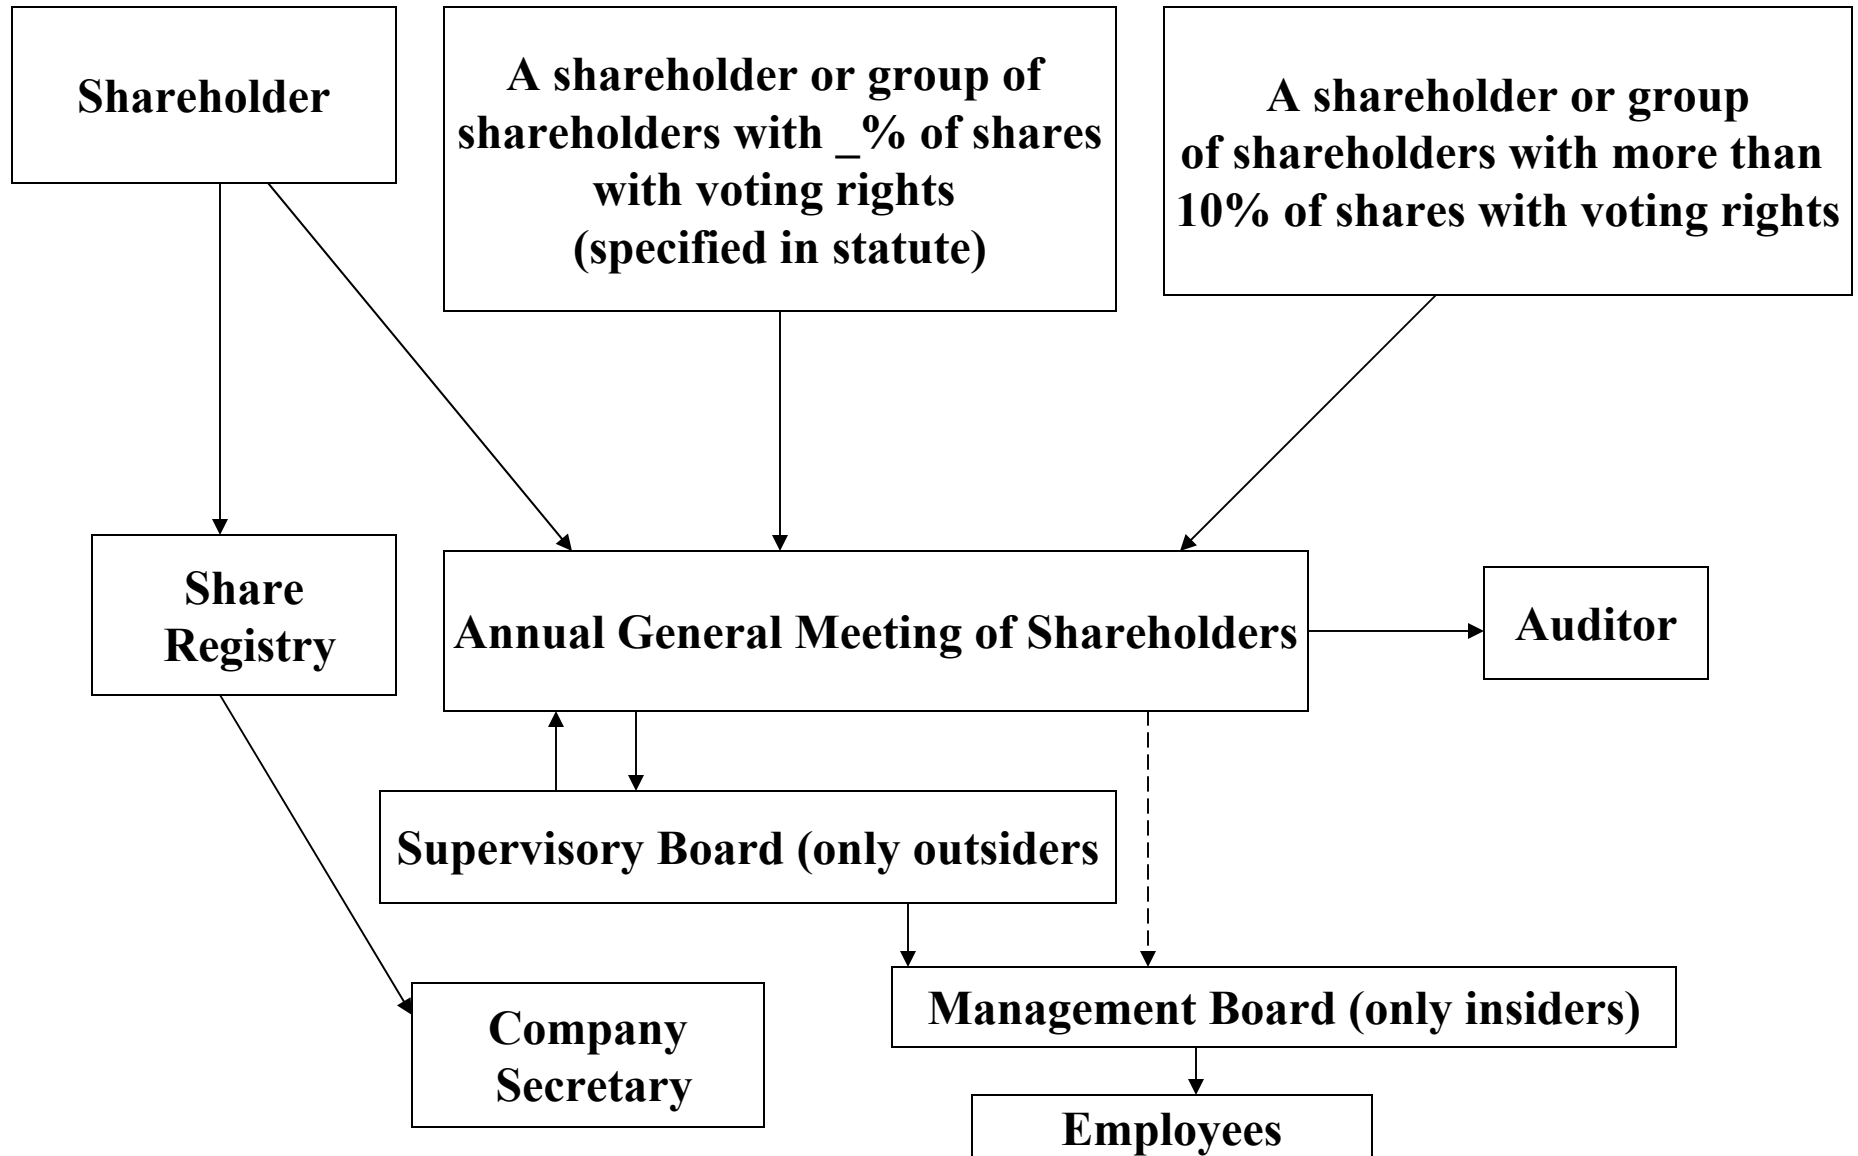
Shareholder

A shareholder or group of shareholders with _% of shares with voting rights (specified in statute)

A shareholder or group of shareholders with more than 10% of shares with voting rights

Share Registry

Annual General Meeting of Shareholders

Auditor

Supervisory Board (only outsiders

Company Secretary

Management Board (only insiders)

Employees